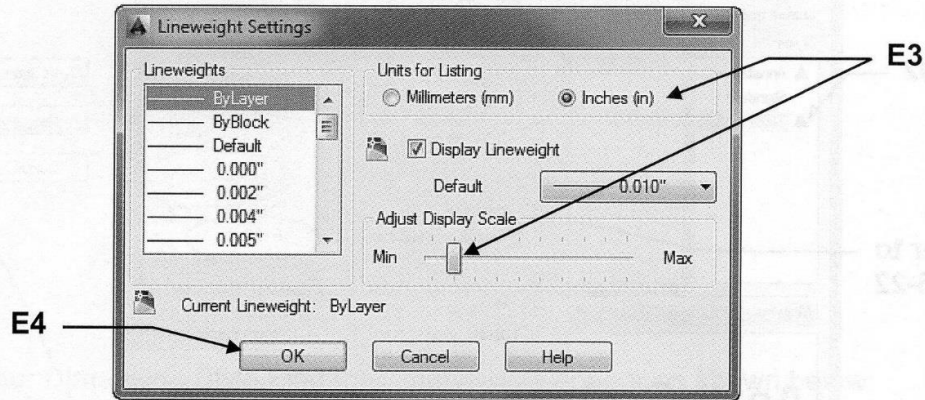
Lineweight Settings

Lineweights
ByLayer
ByBlock
Default
0.000"
0.002"
0.004"
0.005"

Units for Listing
Millimeters (mm)
Inches (in)

Display Lineweight

Default
0.010"

Adjust Display Scale
Min
Max

Current Lineweight: ByLayer

OK
Cancel
Help

E3
E4